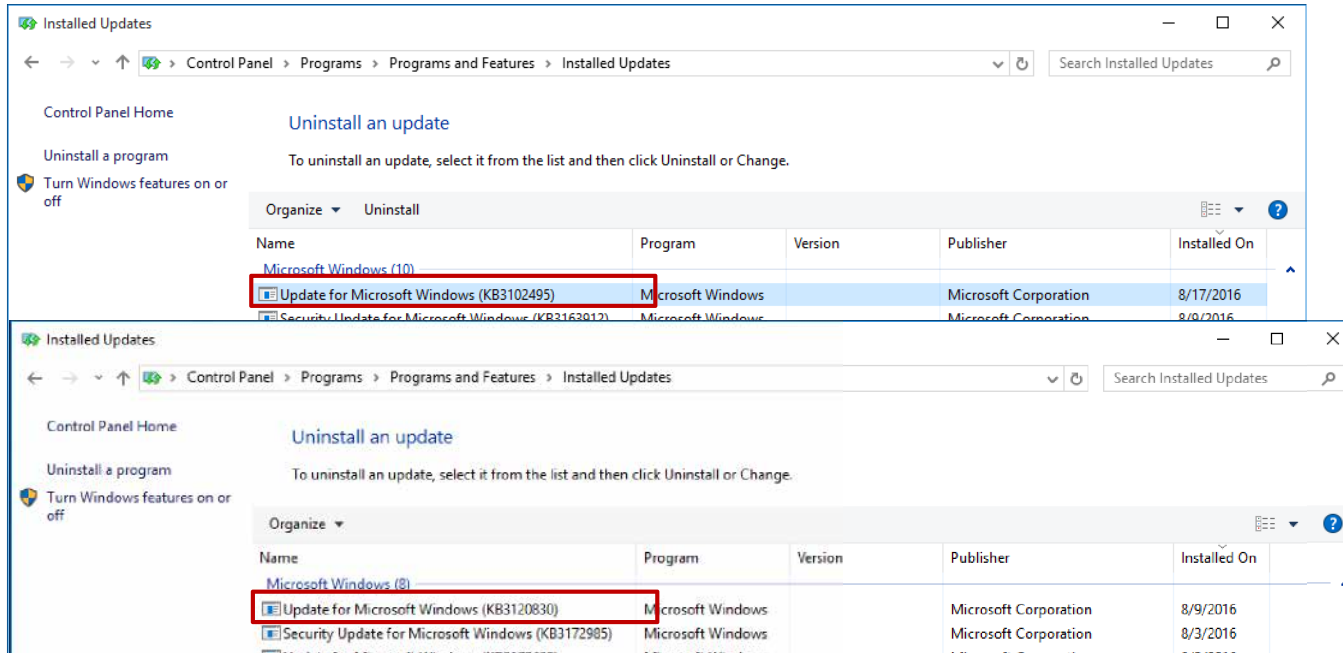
Installed Updates

Control Panel > Programs > Programs and Features > Installed Updates

Search Installed Updates

Control Panel Home

Uninstall a program

Turn Windows features on or off

Uninstall an update

To uninstall an update, select it from the list and then click Uninstall or Change.

Organize ▾ Uninstall

| Name | Program | Version | Publisher | Installed On |
|---|---|---|---|---|
| Microsoft Windows (10) | | | | |
| Update for Microsoft Windows (KB3102495) | Microsoft Windows | | Microsoft Corporation | 8/17/2016 |
| Security Update for Microsoft Windows (KB3163912) | Microsoft Windows | | Microsoft Corporation | 8/9/2016 |

Installed Updates

Control Panel > Programs > Programs and Features > Installed Updates

Search Installed Updates

Control Panel Home

Uninstall a program

Turn Windows features on or off

Uninstall an update

To uninstall an update, select it from the list and then click Uninstall or Change.

Organize ▾

| Name | Program | Version | Publisher | Installed On |
|---|---|---|---|---|
| Microsoft Windows (8) | | | | |
| Update for Microsoft Windows (KB3120830) | Microsoft Windows | | Microsoft Corporation | 8/9/2016 |
| Security Update for Microsoft Windows (KB3172985) | Microsoft Windows | | Microsoft Corporation | 8/3/2016 |